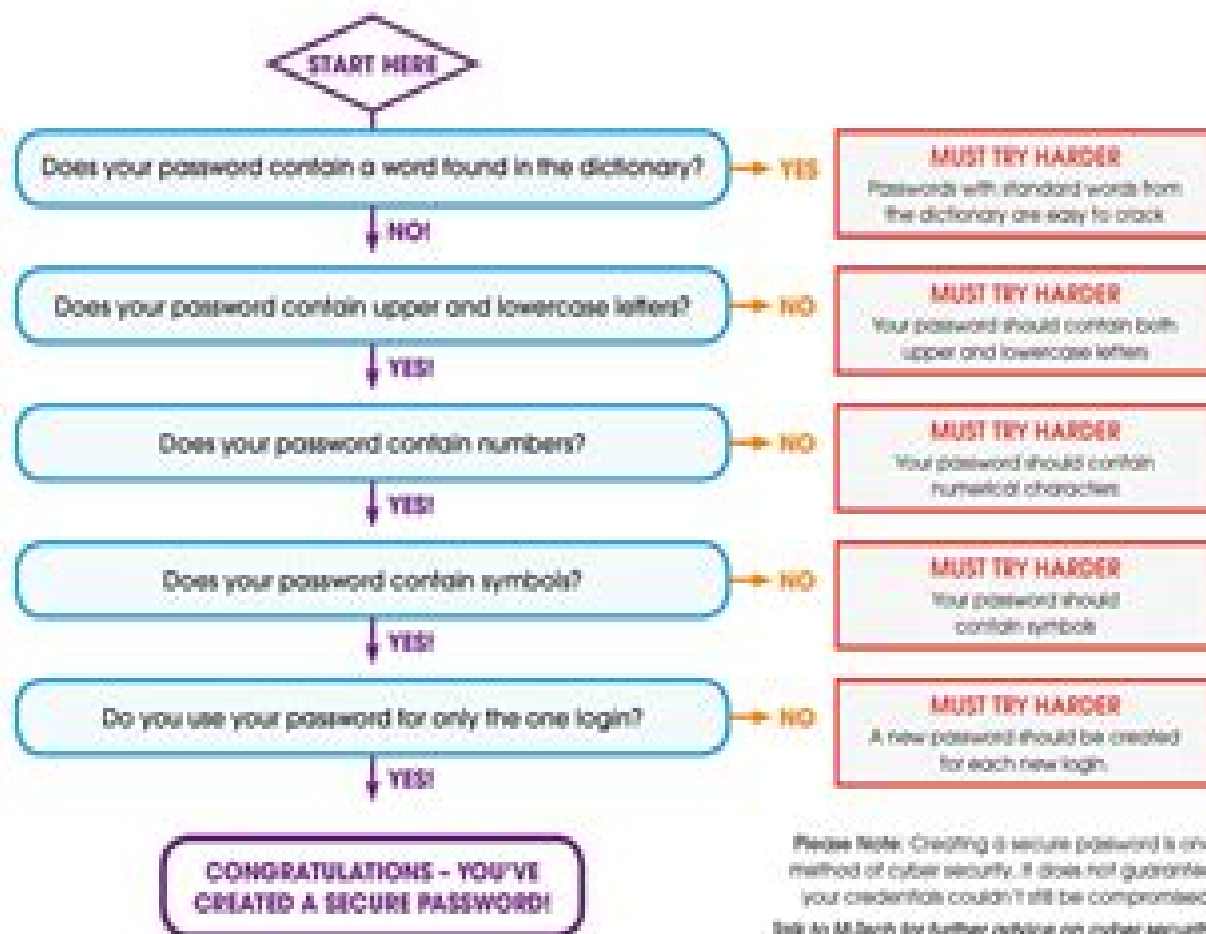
START HERE

Does your password contain a word found in the dictionary?

YES

MUST TRY HARDER
Passwords with standard words from the dictionary are easy to crack

NO!

Does your password contain upper and lowercase letters?

NO

MUST TRY HARDER
Your password should contain both upper and lowercase letters

YES!

Does your password contain numbers?

NO

MUST TRY HARDER
Your password should contain numerical characters

YES!

Does your password contain symbols?

NO

MUST TRY HARDER
Your password should contain symbols

YES!

Do you use your password for only the one login?

NO

MUST TRY HARDER
A new password should be created for each new login.

YES!

CONGRATULATIONS - YOU'VE CREATED A SECURE PASSWORD!

Please Note: Creating a secure password is on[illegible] method of cyber security. It does not guarante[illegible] your credentials couldn't still be compromised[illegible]
Talk to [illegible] for further advice on cyber securit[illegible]